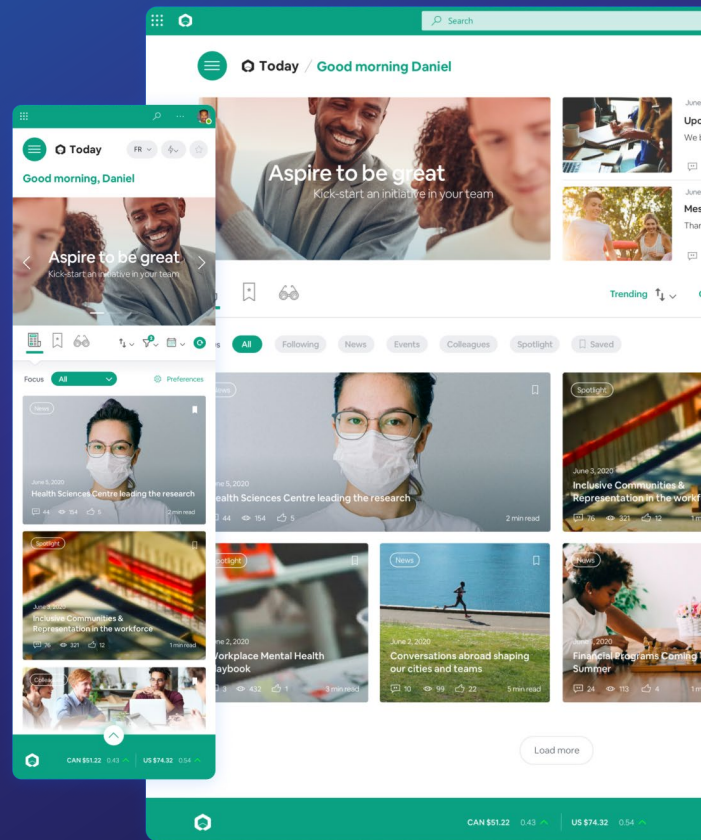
Search

Today / Good morning Daniel

Aspire to be great
Kick-start an initiative in your team

June
Upc
We l

June
Mes
Thar

Trending

All Following News Events Colleagues Spotlight Saved

News
June 5, 2020
Health Sciences Centre leading the research
44 154 5 2 min read

Spotlight
June 3, 2020
Inclusive Communities & Representation in the workf
76 321 12 1 m

Spotlight
June 2, 2020
Workplace Mental Health Playbook
3 432 1 3 min read

News
June 2, 2020
Conversations abroad shaping our cities and teams
10 99 22 5 min read

News
June 2020
Financial Programs Coming Summer
24 113 4 1 m

Load more

CAN $51.22 0.43 US $74.32 0.54

Today FR
Good morning, Daniel

Aspire to be great
Kick-start an initiative in your team

Focus All Preferences

News
June 5, 2020
Health Sciences Centre leading the research
44 154 5 2 min read

Spotlight
June 3, 2020
Inclusive Communities & Representation in the workforce
76 321 12 1 min read

Colleagues

CAN $51.22 0.43 US $74.32 0.54